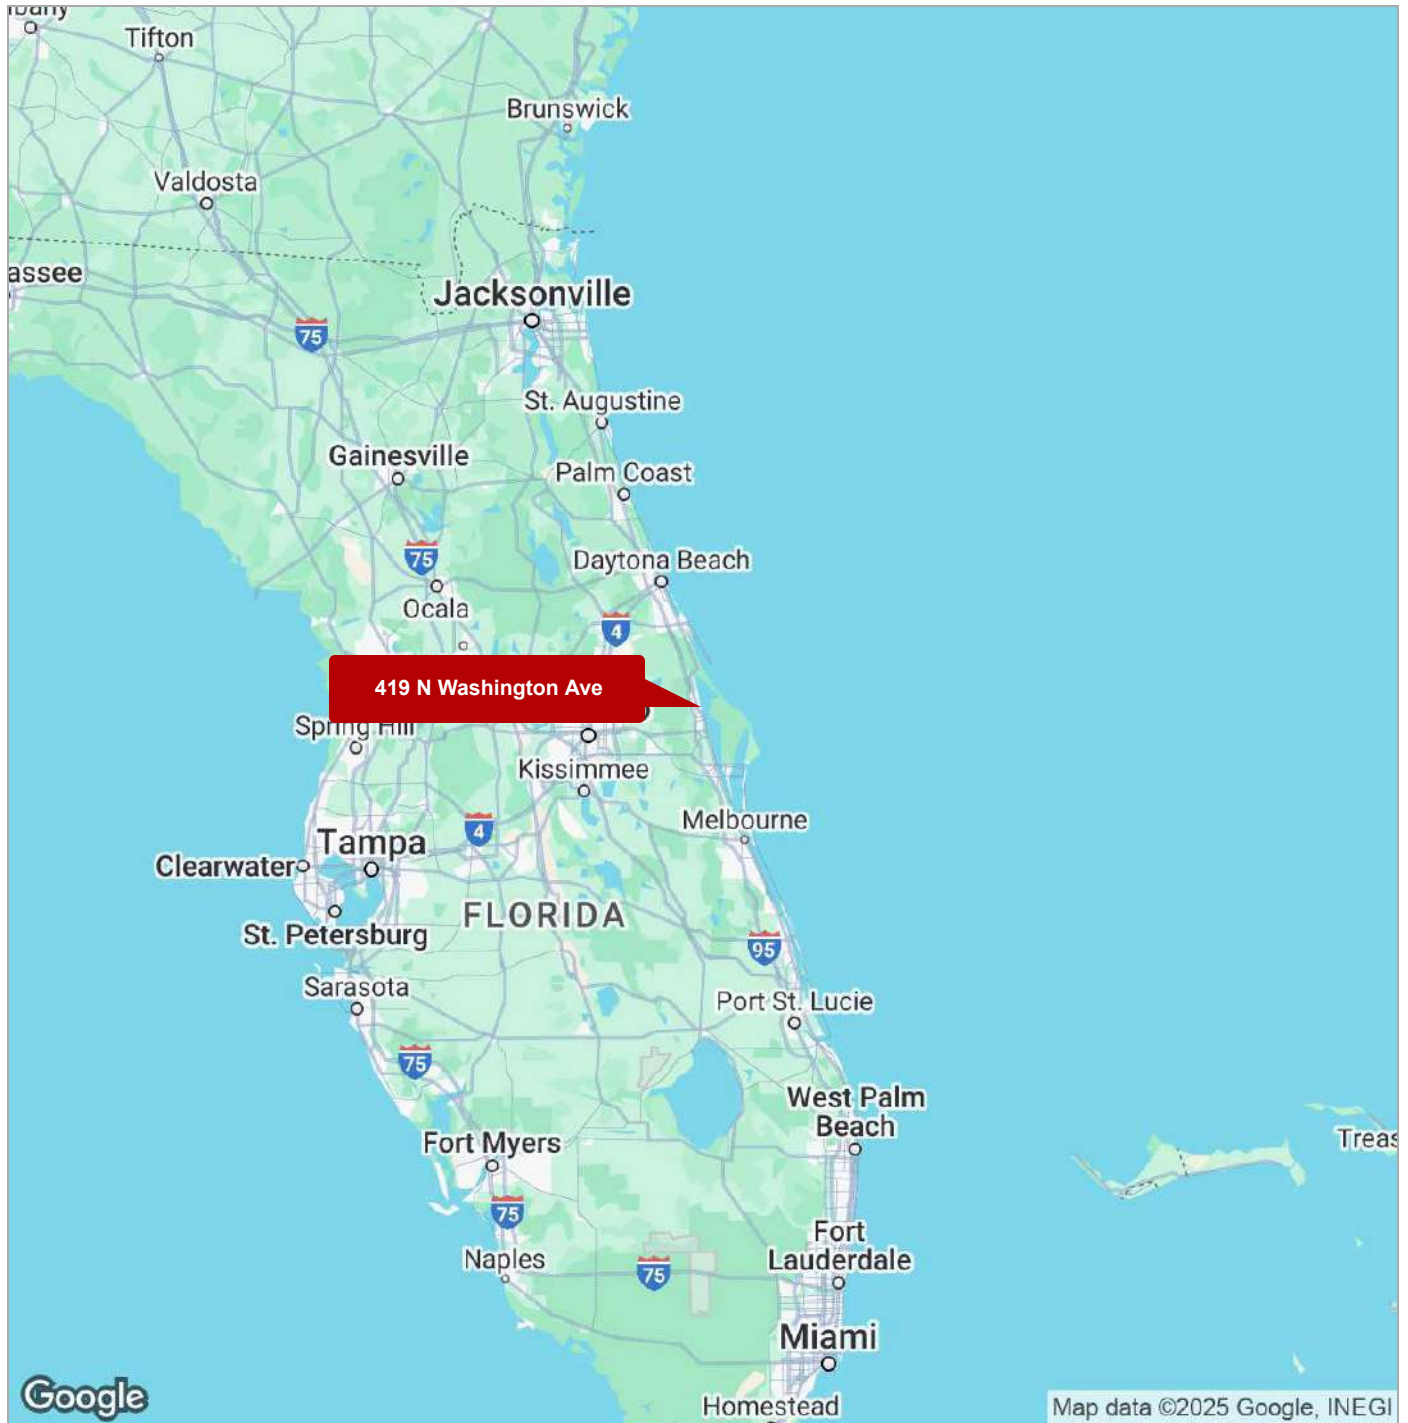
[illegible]
Tifton
Brunswick
Valdosta
assee
Jacksonville
75
St. Augustine
Gainesville
Palm Coast
75
Daytona Beach
Ocala
4
419 N Washington Ave
Spring Hill
Kissimmee
Melbourne
Tampa
4
Clearwater
FLORIDA
St. Petersburg
95
Sarasota
Port St. Lucie
75
West Palm Beach
Fort Myers
Treas
75
Fort Lauderdale
Naples
75
Miami
Google
Homestead
Map data ©2025 Google, INEGI